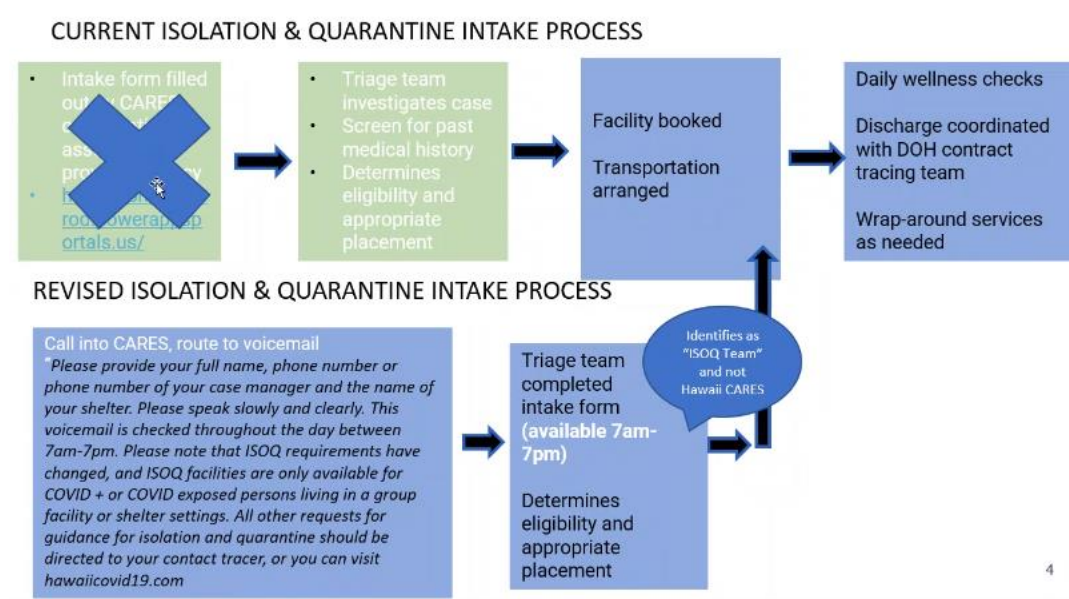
CURRENT ISOLATION & QUARANTINE INTAKE PROCESS

- Intake form filled out by CARES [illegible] ass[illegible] pro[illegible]
- h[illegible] rod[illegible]owerap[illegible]portals.us/

- Triage team investigates case
- Screen for past medical history
- Determines eligibility and appropriate placement

Facility booked

Transportation arranged

Daily wellness checks

Discharge coordinated with DOH contract tracing team

Wrap-around services as needed

REVISED ISOLATION & QUARANTINE INTAKE PROCESS

Call into CARES, route to voicemail
"Please provide your full name, phone number or phone number of your case manager and the name of your shelter. Please speak slowly and clearly. This voicemail is checked throughout the day between 7am-7pm. Please note that ISOQ requirements have changed, and ISOQ facilities are only available for COVID + or COVID exposed persons living in a group facility or shelter settings. All other requests for guidance for isolation and quarantine should be directed to your contact tracer, or you can visit hawaiicovid19.com

Triage team completed intake form (available 7am-7pm)

Determines eligibility and appropriate placement

Identifies as "ISOQ Team" and not Hawaii CARES

4